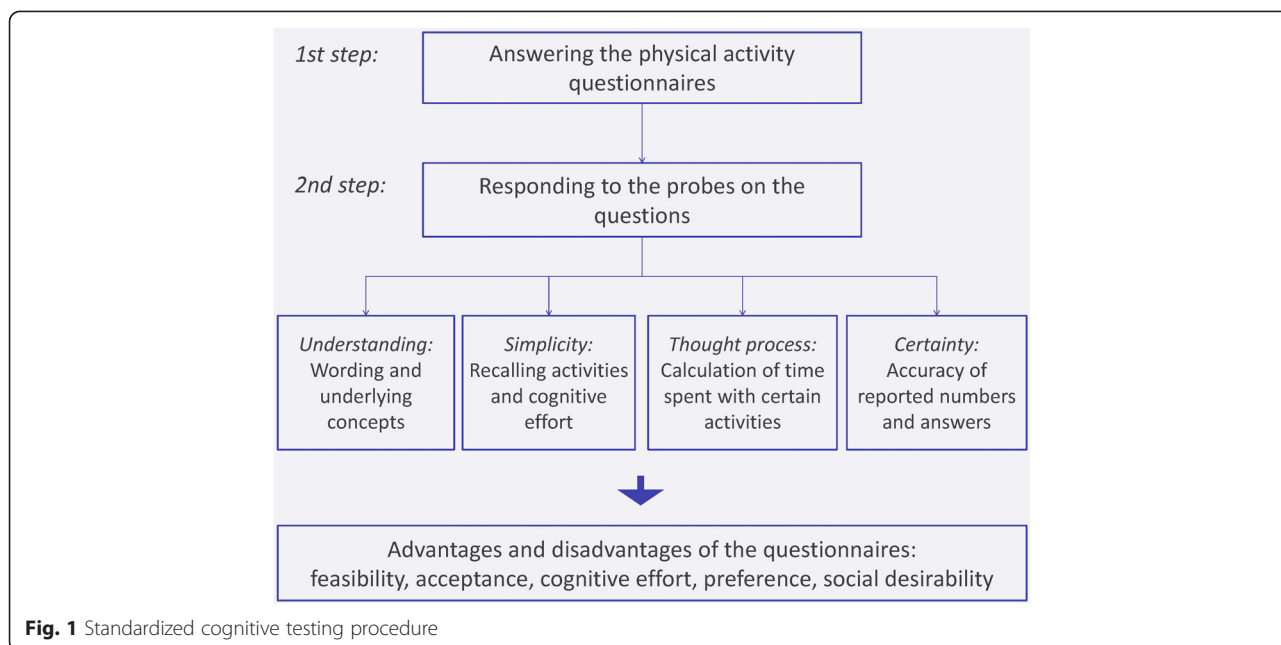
1st step:

Answering the physical activity questionnaires

2nd step:

Responding to the probes on the questions

Understanding: Wording and underlying concepts

Simplicity: Recalling activities and cognitive effort

Thought process: Calculation of time spent with certain activities

Certainty: Accuracy of reported numbers and answers

Advantages and disadvantages of the questionnaires: feasibility, acceptance, cognitive effort, preference, social desirability

Fig. 1 Standardized cognitive testing procedure